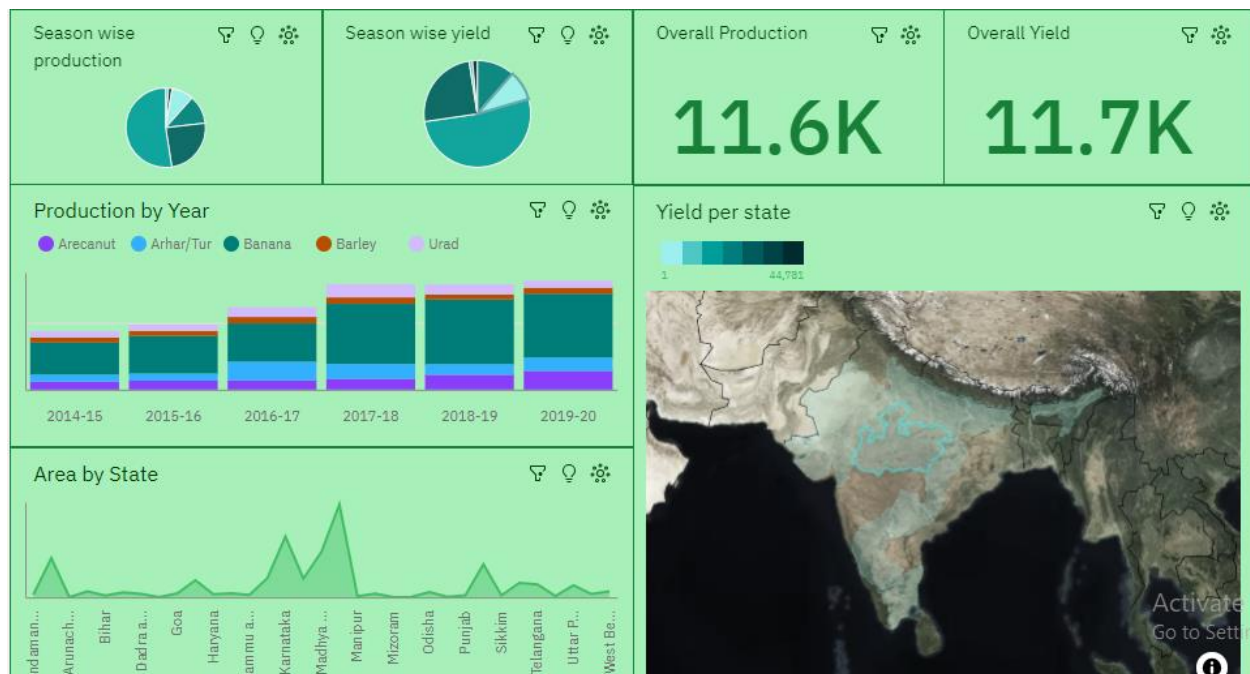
Season wise production

Season wise yield

Overall Production

11.6K

Overall Yield

11.7K

Production by Year

Arecanut Arhar/Tur Banana Barley Urad

2014-15 2015-16 2016-17 2017-18 2018-19 2019-20

Yield per state

1 44,781

Area by State

ndaman an... Arunach... Bihar Dadra a... Goa Haryana ammu a... Karnataka Madhya ... Manipur Mizoram Odisha Punjab Sikkim Telangana Uttar P... West Be...

Activate
Go to Setti